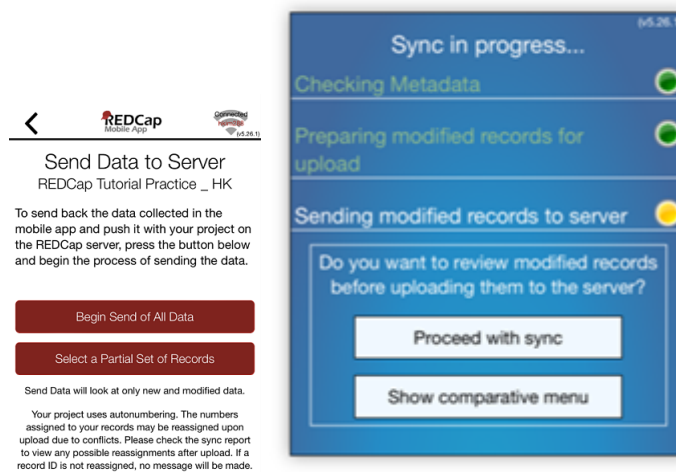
REDCap Mobile App

Connected

(v5.26.1)

Send Data to Server

REDCap Tutorial Practice _ HK

To send back the data collected in the mobile app and push it with your project on the REDCap server, press the button below and begin the process of sending the data.

Begin Send of All Data

Select a Partial Set of Records

Send Data will look at only new and modified data.

Your project uses autonumbering. The numbers assigned to your records may be reassigned upon upload due to conflicts. Please check the sync report to view any possible reassignments after upload. If a record ID is not reassigned, no message will be made.

(v5.26.1

Sync in progress...

Checking Metadata

Preparing modified records for upload

Sending modified records to server

Do you want to review modified records before uploading them to the server?

Proceed with sync

Show comparative menu